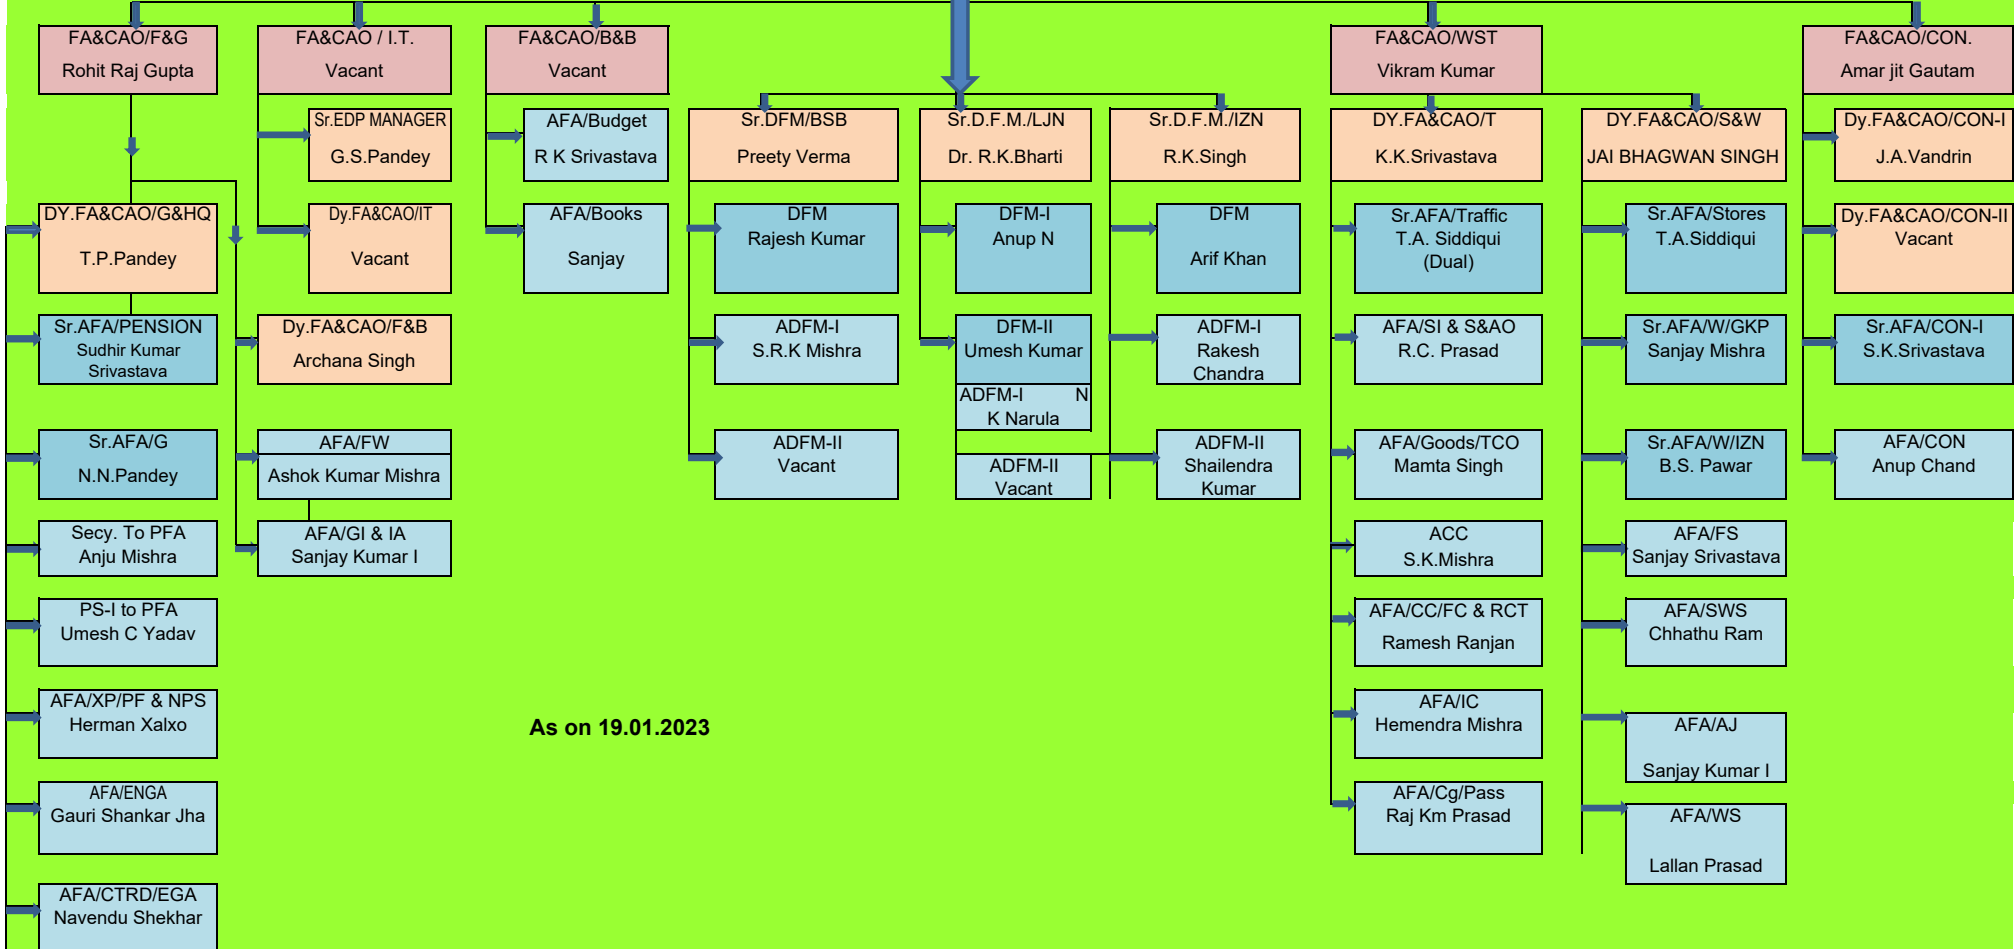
FA&CAO/F&G
Rohit Raj Gupta

FA&CAO / I.T.
Vacant

FA&CAO/B&B
Vacant

FA&CAO/WST
Vikram Kumar

FA&CAO/CON.
Amar jit Gautam

Sr.EDP MANAGER
G.S.Pandey

AFA/Budget
R K Srivastava

Sr.DFM/BSB
Preety Verma

Sr.D.F.M./LJN
Dr. R.K.Bharti

Sr.D.F.M./IZN
R.K.Singh

DY.FA&CAO/T
K.K.Srivastava

DY.FA&CAO/S&W
JAI BHAGWAN SINGH

Dy.FA&CAO/CON-I
J.A.Vandrin

DY.FA&CAO/G&HQ
T.P.Pandey

Dy.FA&CAO/IT
Vacant

AFA/Books
Sanjay

DFM
Rajesh Kumar

DFM-I
Anup N

DFM
Arif Khan

Sr.AFA/Traffic
T.A. Siddiqui
(Dual)

Sr.AFA/Stores
T.A.Siddiqui

Dy.FA&CAO/CON-II
Vacant

Sr.AFA/PENSION
Sudhir Kumar
Srivastava

Dy.FA&CAO/F&B
Archana Singh

ADFM-I
S.R.K Mishra

DFM-II
Umesh Kumar

ADFM-I N
K Narula

ADFM-I
Rakesh
Chandra

AFA/SI & S&AO
R.C. Prasad

Sr.AFA/W/GKP
Sanjay Mishra

Sr.AFA/CON-I
S.K.Srivastava

Sr.AFA/G
N.N.Pandey

AFA/FW
Ashok Kumar Mishra

ADFM-II
Vacant

ADFM-II
Vacant

ADFM-II
Shailendra
Kumar

AFA/Goods/TCO
Mamta Singh

Sr.AFA/W/IZN
B.S. Pawar

AFA/CON
Anup Chand

Secy. To PFA
Anju Mishra

AFA/GI & IA
Sanjay Kumar I

ACC
S.K.Mishra

AFA/FS
Sanjay Srivastava

PS-I to PFA
Umesh C Yadav

AFA/CC/FC & RCT
Ramesh Ranjan

AFA/SWS
Chhathu Ram

AFA/XP/PF & NPS
Herman Xalxo

As on 19.01.2023

AFA/IC
Hemendra Mishra

AFA/AJ
Sanjay Kumar I

AFA/ENGA
Gauri Shankar Jha

AFA/Cg/Pass
Raj Km Prasad

AFA/WS
Lallan Prasad

AFA/CTRD/EGA
Navendu Shekhar